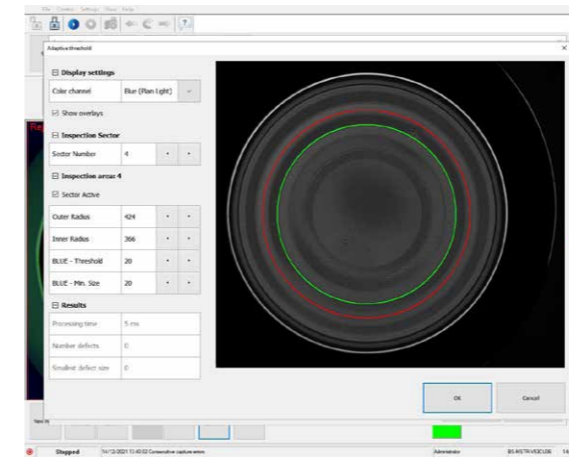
File Camera Settings View Help

Adaptive threshold

⊟ Display settings

Color channel | Blue (Plan Light)

☑ Show overlays

⊟ Inspection Sector

Sector Number | 4

⊟ Inspection areas 4

☑ Sector Active

| Outer Radius | 424 |
|---|---|
| Inner Radius | 366 |
| BLUE - Threshold | 20 |
| BLUE - Min. Size | 20 |

⊟ Results

| Processing time | 5 ms |
|---|---|
| Number defects | 0 |
| Smallest defect size | 0 |

OK

Cancel

Stopped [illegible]

Administrator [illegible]